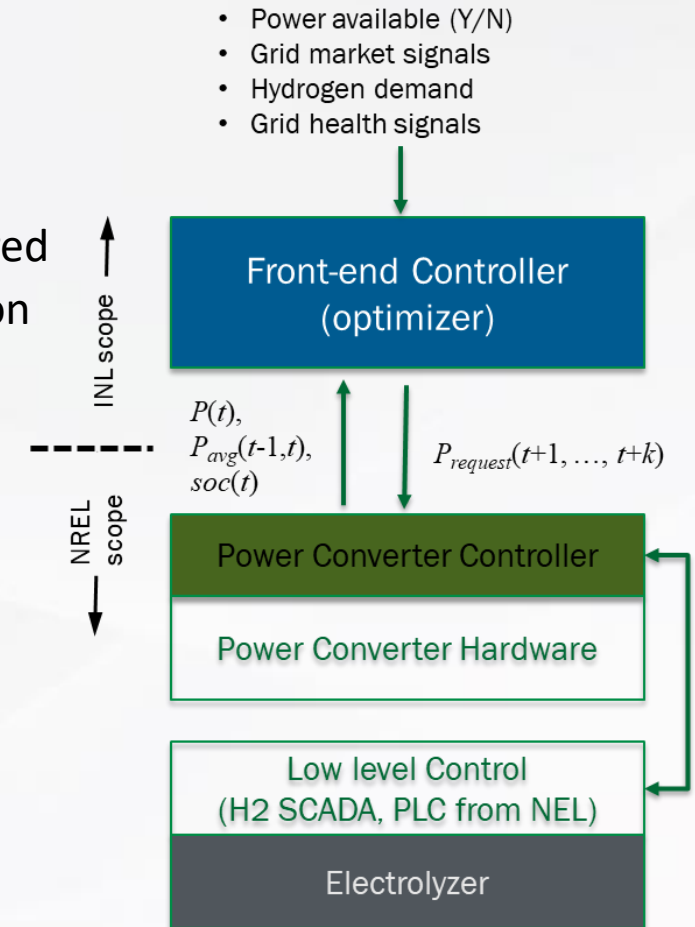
• Power available (Y/N)
• Grid market signals
• Hydrogen demand
• Grid health signals

ed
on

INL scope

Front-end Controller
(optimizer)

$P(t)$,
$P_{avg}(t\text{-}1,t)$,
$soc(t)$

$P_{request}(t+1, \ldots, t+k)$

NREL scope

Power Converter Controller

Power Converter Hardware

Low level Control
(H2 SCADA, PLC from NEL)

Electrolyzer